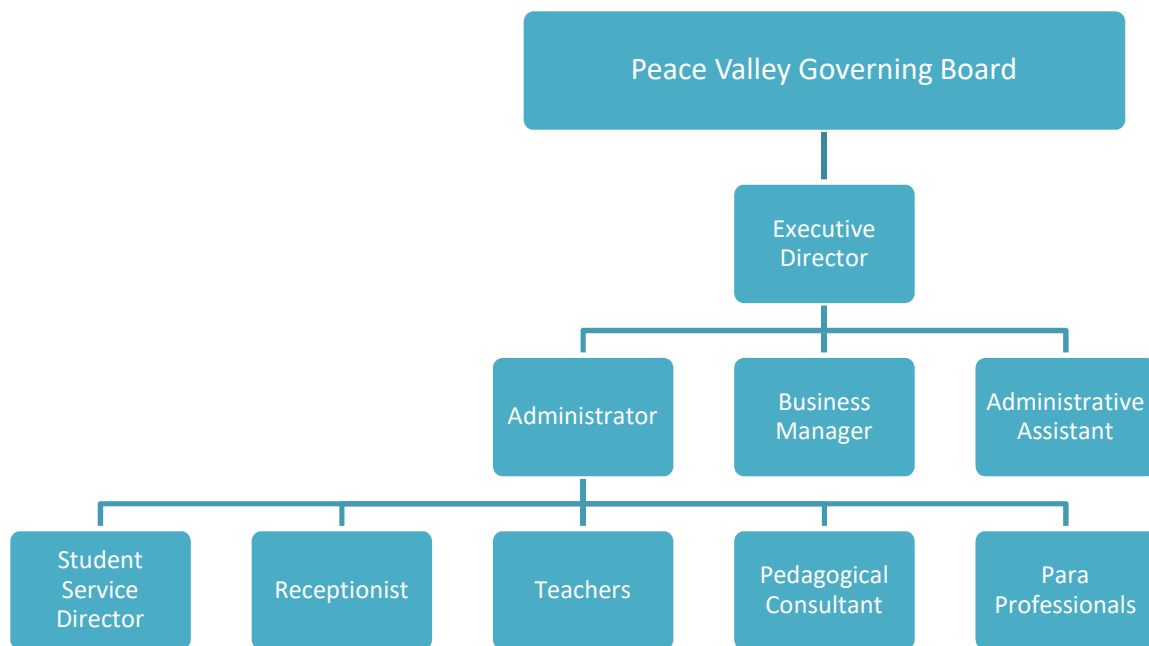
Peace Valley Governing Board

Executive Director

Administrator

Business Manager

Administrative Assistant

Student Service Director

Receptionist

Teachers

Pedagogical Consultant

Para Professionals